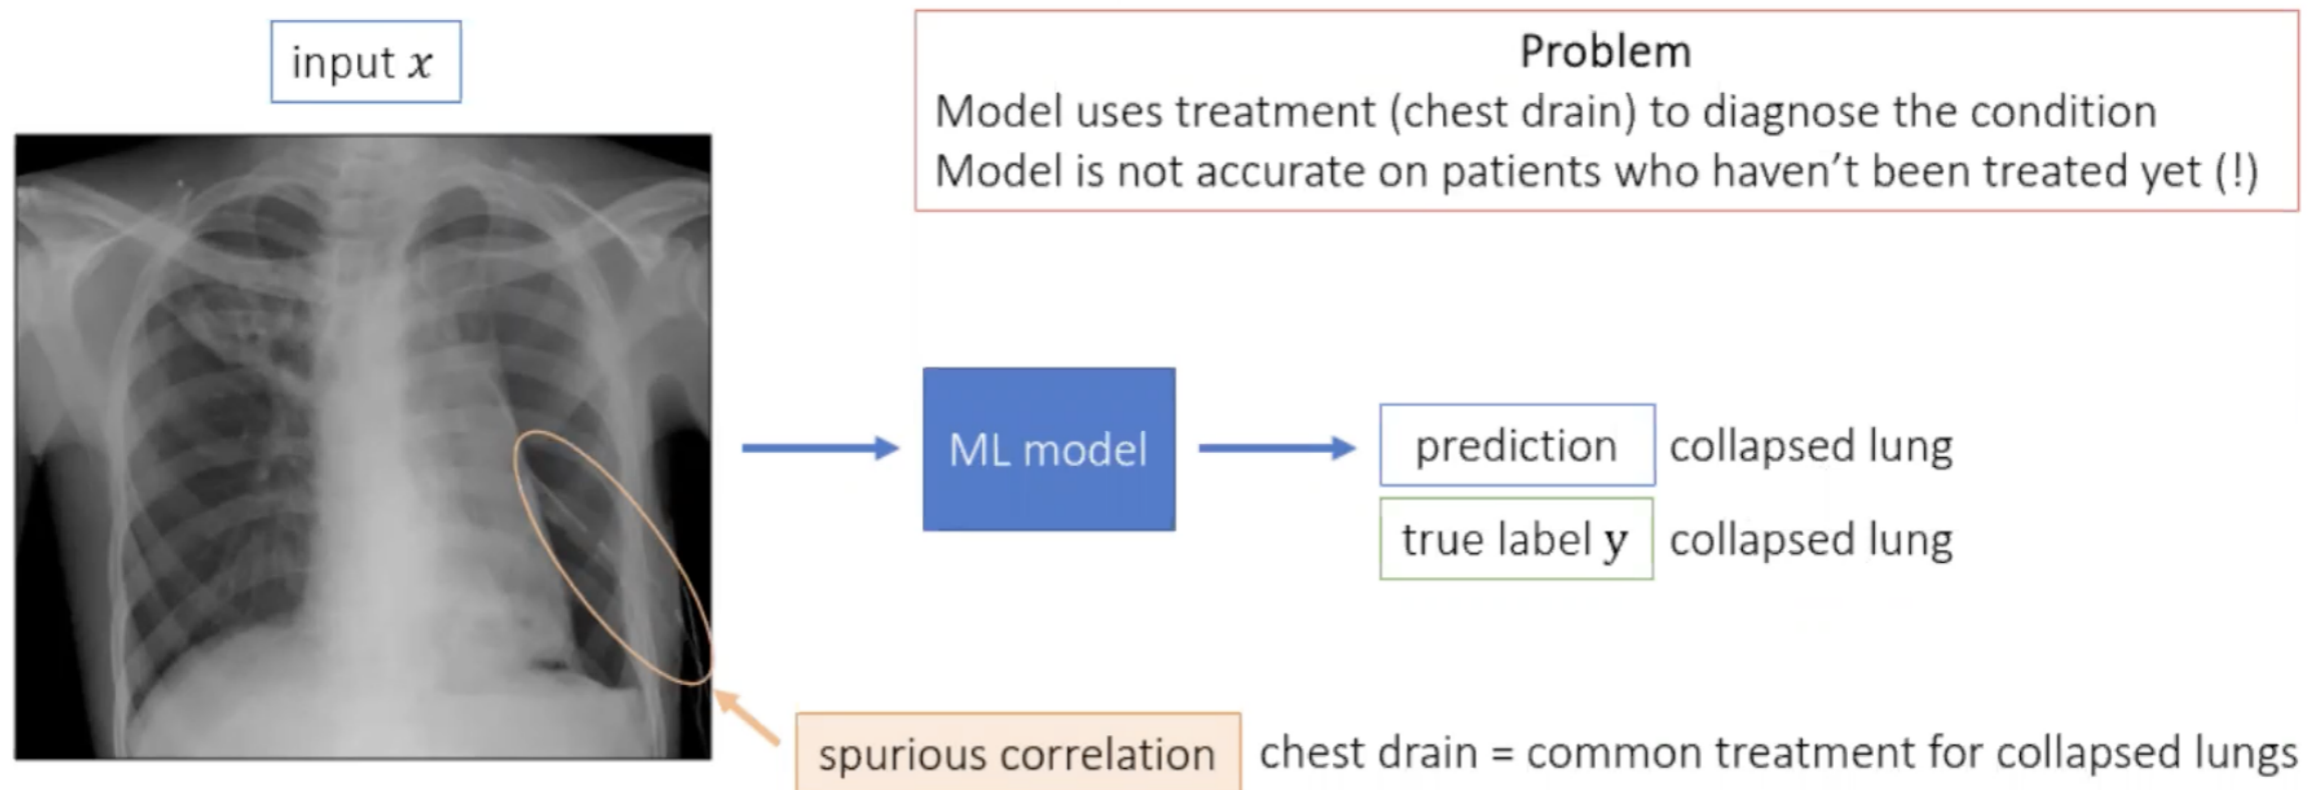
input $x$

Problem
Model uses treatment (chest drain) to diagnose the condition
Model is not accurate on patients who haven't been treated yet (!)

ML model

prediction collapsed lung

true label $\mathbf{y}$ collapsed lung

spurious correlation chest drain = common treatment for collapsed lungs